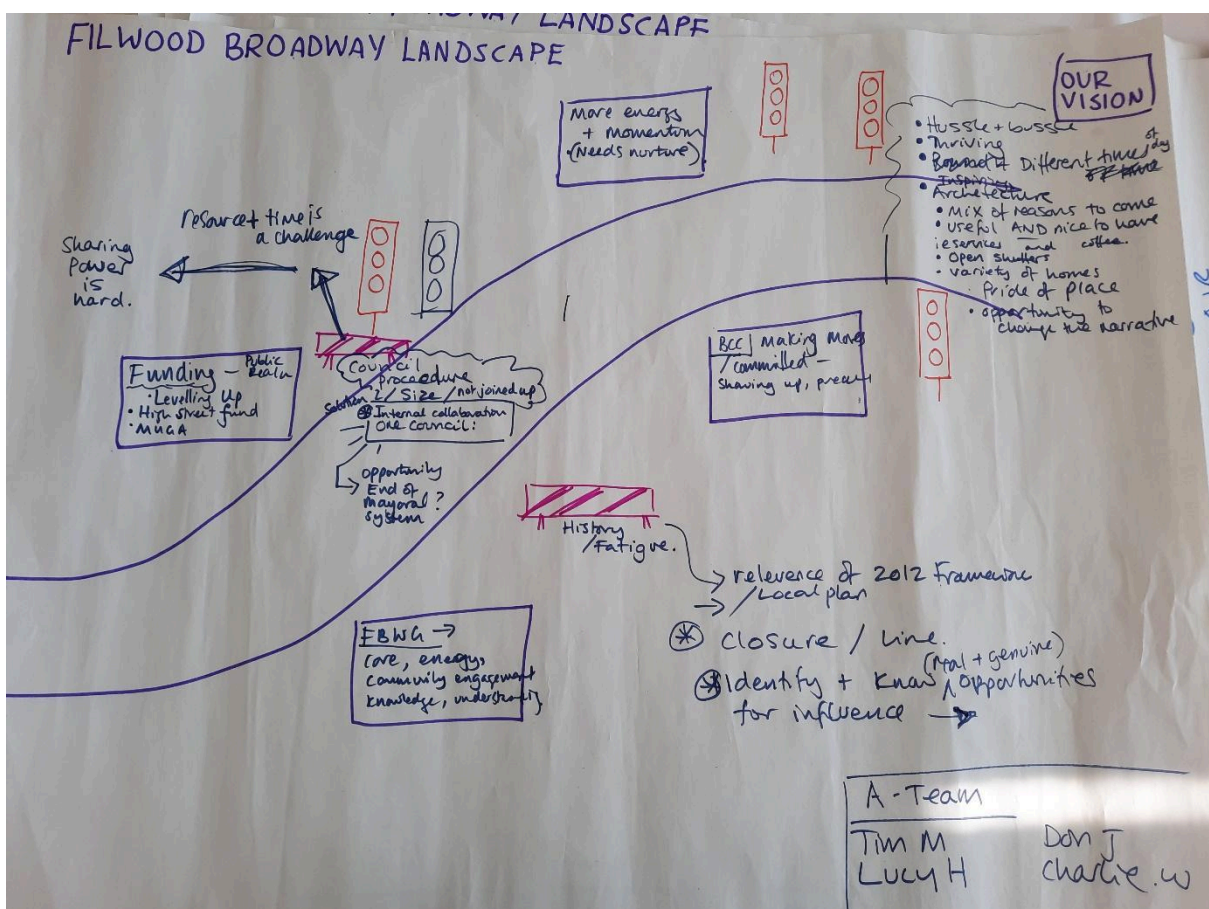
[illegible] LANDSCAPE

FILWOOD BROADWAY LANDSCAPE

More energy + momentum (Needs nurture)

OUR VISION

• Hussle + bussle
• Thriving
• Busy at Different times of day
Inspiring
• Architecture
• Mix of reasons to come
• Useful AND nice to have ie services and coffee.
• Open shutters
• Variety of homes
• Pride of place
• opportunity to change the narrative

Resource + time is a challenge

Sharing power is hard.

Funding – Public Realm
• Levelling Up
• High street fund
• MUGA

Council procedure
/ Size / not joined up

Solution
Internal collaboration
One council:

opportunity
End of Mayoral? system

BCC Making Moves
/ committed –
Showing up, present

History
/ Fatigue.

relevence of 2012 Framework
/ Local plan

Closure / Line.

Identify + know (Real + genuine) opportunities for influence

FBWG →
core, energy, community engagement
knowledge, understanding

A-Team
Tim M
Lucy H
Don J
Charlie W